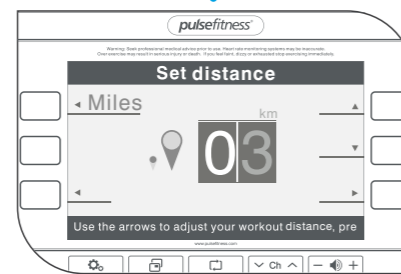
pulsefitness®

Warning: Seek professional medical advice prior to use. Heart rate monitoring systems may be inaccurate. Over exercise may result in serious injury or death. If you feel faint, dizzy or exhausted stop exercising immediately.

Set distance

◂ Miles

km

▴

▾

◂

▸

03

Use the arrows to adjust your workout distance, pre

www.pulsefitness.com

∨ Ch ∧

— 🔊 +